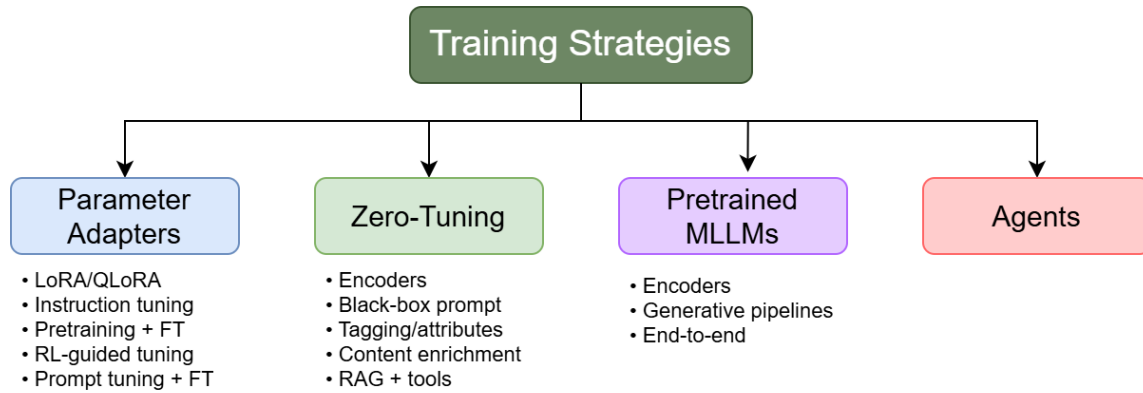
Training Strategies

Parameter Adapters

• LoRA/QLoRA
• Instruction tuning
• Pretraining + FT
• RL-guided tuning
• Prompt tuning + FT

Zero-Tuning

• Encoders
• Black-box prompt
• Tagging/attributes
• Content enrichment
• RAG + tools

Pretrained MLLMs

• Encoders
• Generative pipelines
• End-to-end

Agents